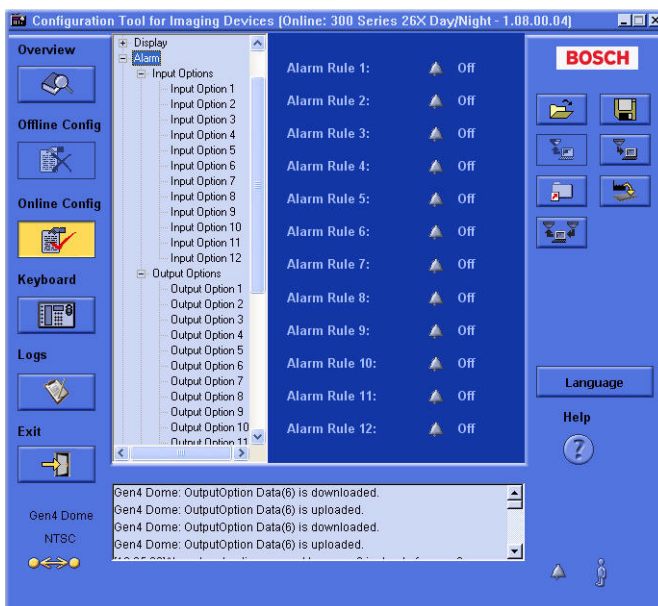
Configuration Tool for Imaging Devices (Online: 300 Series 26X Day/Night - 1.08.00.04)

Overview

Offline Config

Online Config

Keyboard

Logs

Exit

Gen4 Dome
NTSC

+ Display
- Alarm
- Input Options
Input Option 1
Input Option 2
Input Option 3
Input Option 4
Input Option 5
Input Option 6
Input Option 7
Input Option 8
Input Option 9
Input Option 10
Input Option 11
Input Option 12
- Output Options
Output Option 1
Output Option 2
Output Option 3
Output Option 4
Output Option 5
Output Option 6
Output Option 7
Output Option 8
Output Option 9
Output Option 10
Output Option 11

Alarm Rule 1: Off
Alarm Rule 2: Off
Alarm Rule 3: Off
Alarm Rule 4: Off
Alarm Rule 5: Off
Alarm Rule 6: Off
Alarm Rule 7: Off
Alarm Rule 8: Off
Alarm Rule 9: Off
Alarm Rule 10: Off
Alarm Rule 11: Off
Alarm Rule 12: Off

BOSCH

Language

Help

Gen4 Dome: OutputOption Data(6) is downloaded.
Gen4 Dome: OutputOption Data(6) is uploaded.
Gen4 Dome: OutputOption Data(6) is downloaded.
Gen4 Dome: OutputOption Data(6) is uploaded.
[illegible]